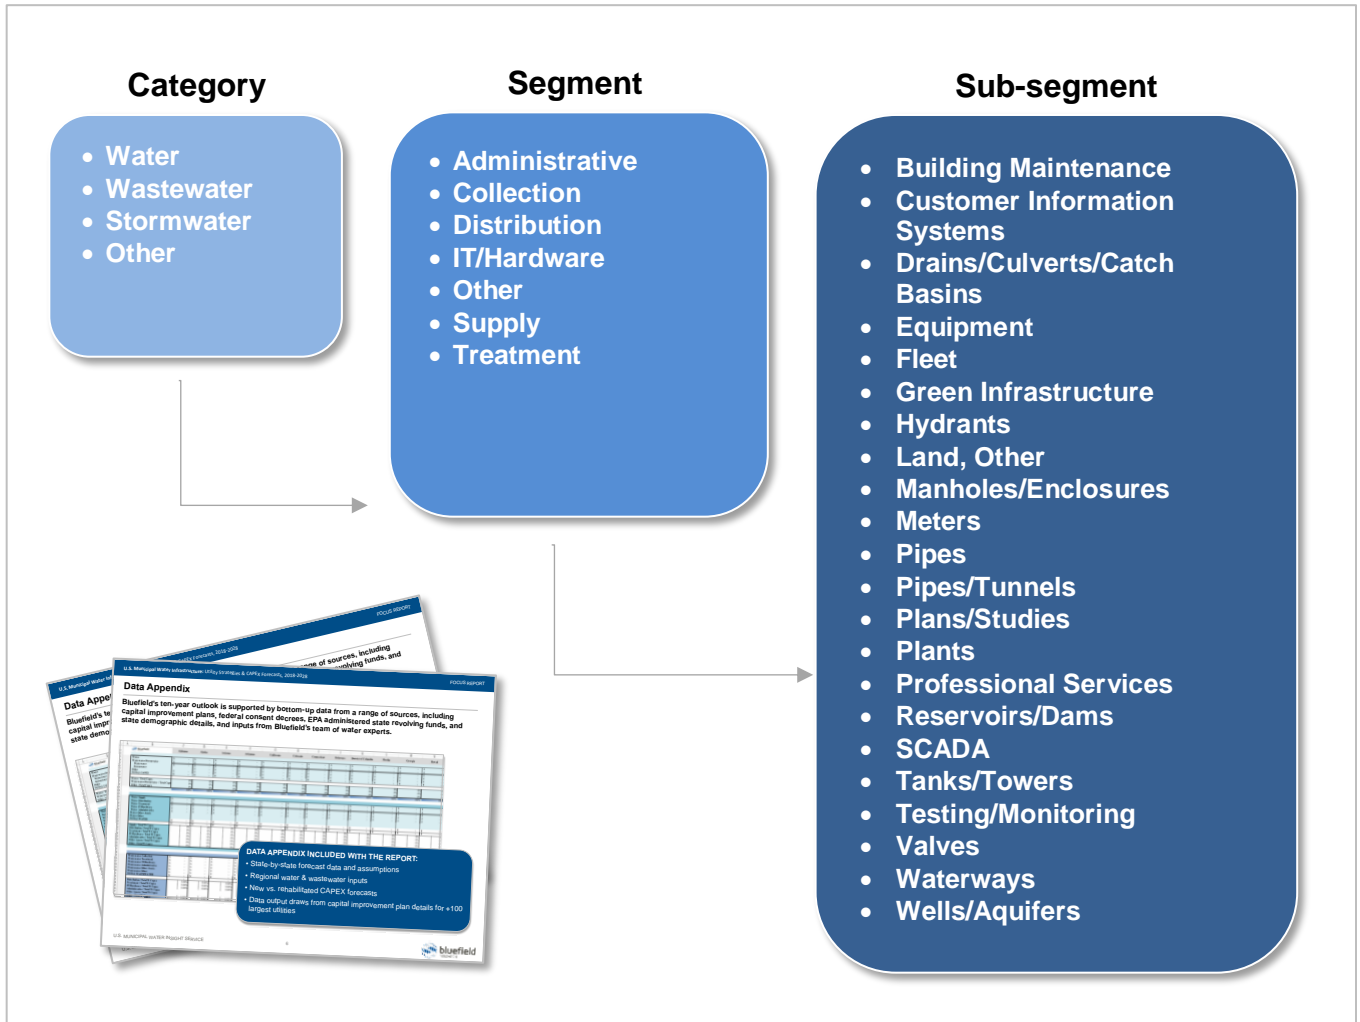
Category

- Water
- Wastewater
- Stormwater
- Other

Segment

- Administrative
- Collection
- Distribution
- IT/Hardware
- Other
- Supply
- Treatment

Sub-segment

- Building Maintenance
- Customer Information Systems
- Drains/Culverts/Catch Basins
- Equipment
- Fleet
- Green Infrastructure
- Hydrants
- Land, Other
- Manholes/Enclosures
- Meters
- Pipes
- Pipes/Tunnels
- Plans/Studies
- Plants
- Professional Services
- Reservoirs/Dams
- SCADA
- Tanks/Towers
- Testing/Monitoring
- Valves
- Waterways
- Wells/Aquifers

FOCUS REPORT

U.S. Municipal Water Infrastructure: Utility Strategies & CAPEX Forecasts, 2019-2029

Data Appendix

Bluefield's ten-year outlook is supported by bottom-up data from a range of sources, including capital improvement plans, federal consent decrees, EPA administered state revolving funds, and state demographic details, and inputs from Bluefield's team of water experts.

DATA APPENDIX INCLUDED WITH THE REPORT:
• State-by-state forecast data and assumptions
• Regional water & wastewater inputs
• New vs. rehabilitated CAPEX forecasts
• Data output draws from capital improvement plan details for +100 largest utilities

bluefield